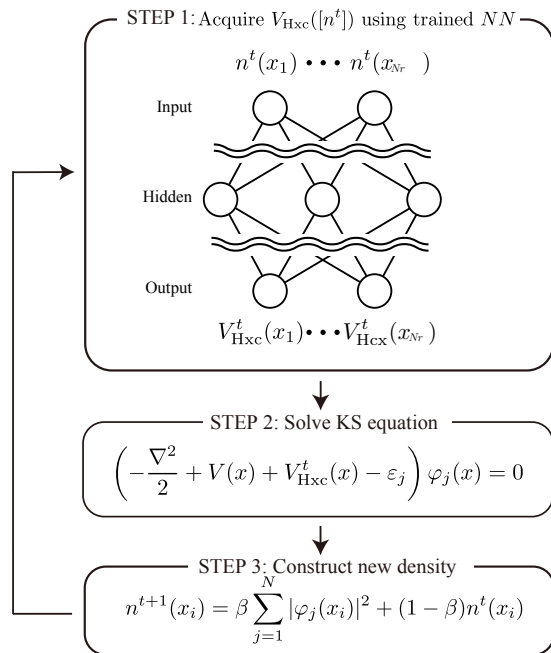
STEP 1: Acquire $V_{\mathrm{Hxc}}([n^t])$ using trained $NN$

$n^t(x_1) \cdots n^t(x_{N_r})$

Input

Hidden

Output

$V^t_{\mathrm{Hxc}}(x_1) \cdots V^t_{\mathrm{Hcx}}(x_{N_r})$

STEP 2: Solve KS equation

$\left(-\frac{\nabla^2}{2} + V(x) + V^t_{\mathrm{Hxc}}(x) - \varepsilon_j\right)\varphi_j(x) = 0$

STEP 3: Construct new density

$n^{t+1}(x_i) = \beta \sum_{j=1}^{N} |\varphi_j(x_i)|^2 + (1-\beta)n^t(x_i)$